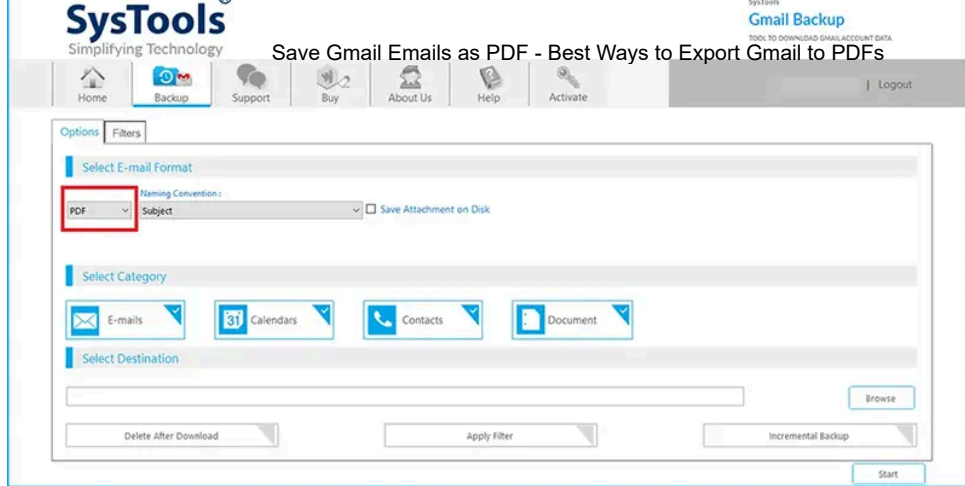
SysTools
Simplifying Technology

SysTools
Gmail Backup
TOOL TO DOWNLOAD GMAIL ACCOUNT DATA

Save Gmail Emails as PDF - Best Ways to Export Gmail to PDFs

Home
Backup
Support
Buy
About Us
Help
Activate
| Logout

Options
Filters

Select E-mail Format
Naming Convention :
PDF
Subject
Save Attachment on Disk

Select Category
E-mails
Calendars
Contacts
Document

Select Destination
Browse

Delete After Download
Apply Filter
Incremental Backup

Start